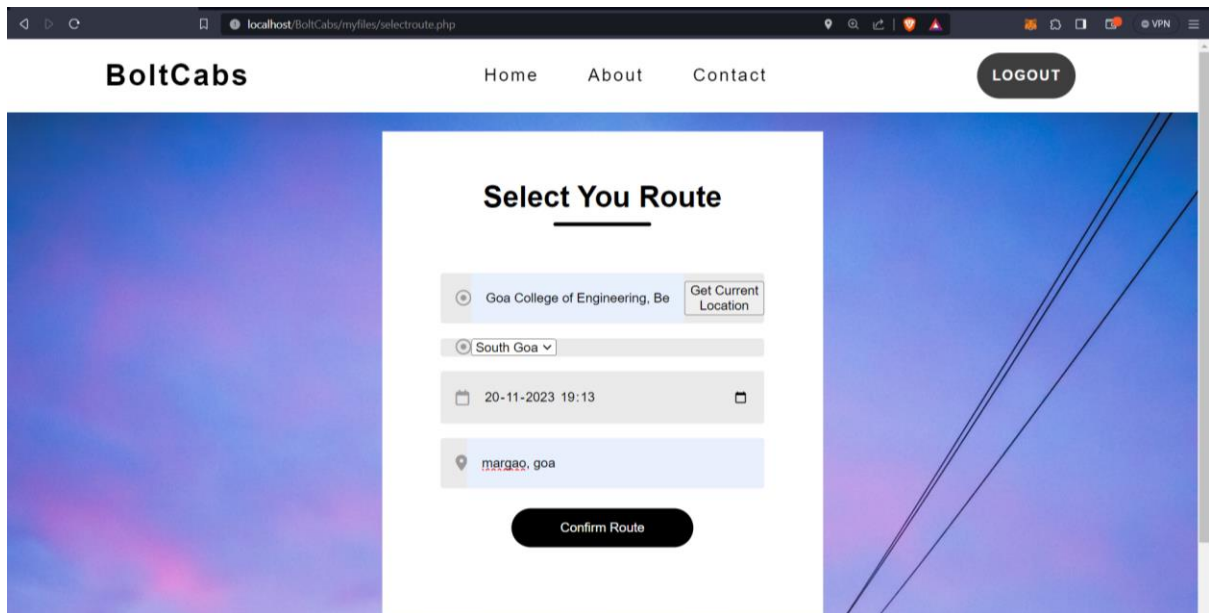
localhost/BoltCabs/myfiles/selectroute.php

VPN

BoltCabs

Home About Contact

LOGOUT

Select You Route

Goa College of Engineering, Be

Get Current Location

South Goa

20-11-2023 19:13

margao, goa

Confirm Route